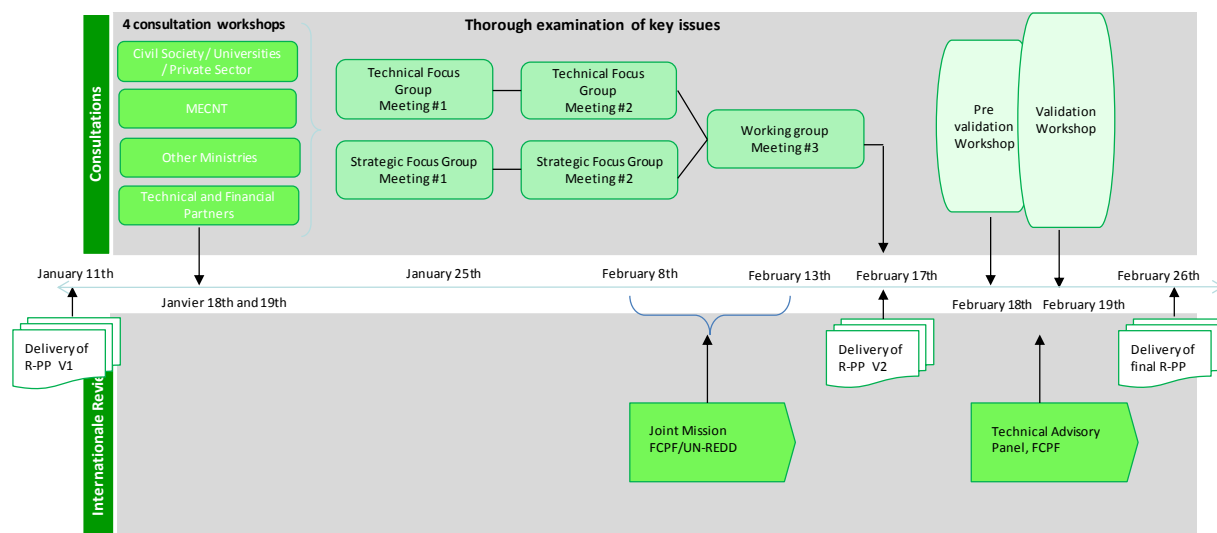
Consultations

4 consultation workshops

Civil Society / Universities / Private Sector

MECNT

Other Ministries

Technical and Financial Partners

Thorough examination of key issues

Technical Focus Group Meeting #1

Technical Focus Group Meeting #2

Strategic Focus Group Meeting #1

Strategic Focus Group Meeting #2

Working group Meeting #3

Pre validation Workshop

Validation Workshop

January 11th

Janvier 18th and 19th

January 25th

February 8th

February 13th

February 17th

February 18th

February 19th

February 26th

Delivery of R-PP V1

Delivery of R-PP V2

Delivery of final R-PP

Internationale Revi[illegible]

Joint Mission FCPF/UN-REDD

Technical Advisory Panel, FCPF